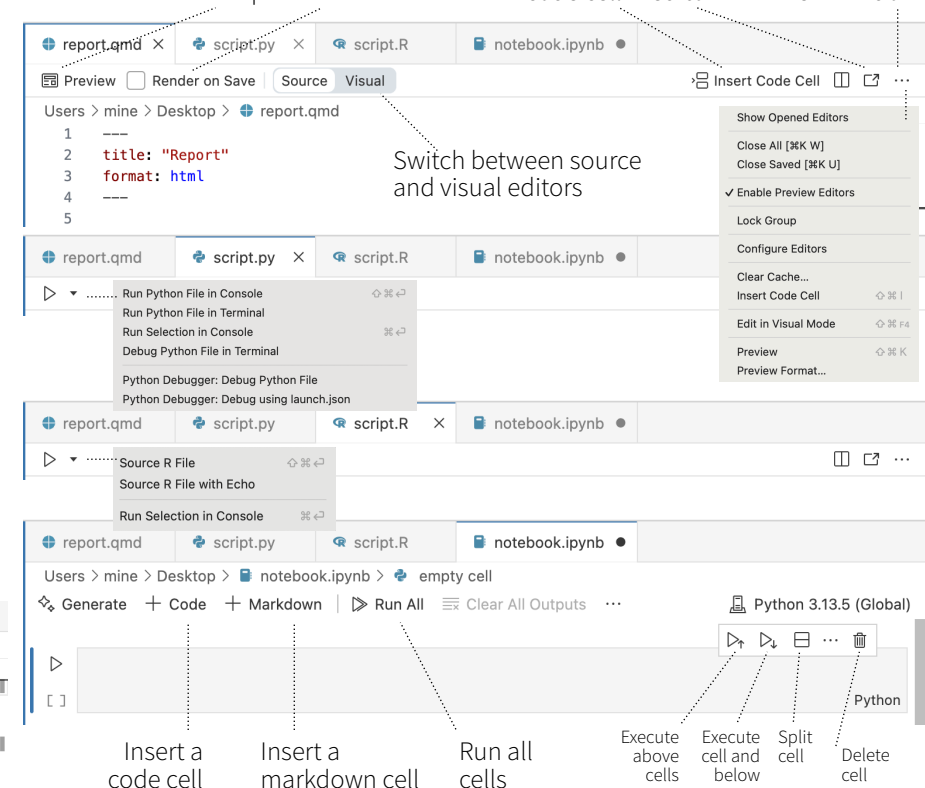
report.qmd ×
script.py ×
script.R
notebook.ipynb ●

Preview
Render on Save
Source
Visual
Insert Code Cell
...

Users > mine > Desktop > report.qmd

1 ---
2 title: "Report"
3 format: html
4 ---
5

Switch between source and visual editors

Show Opened Editors
Close All [⌘K W]
Close Saved [⌘K U]
✓ Enable Preview Editors
Lock Group
Configure Editors
Clear Cache...
Insert Code Cell ⇧⌘I
Edit in Visual Mode ⇧⌘F4
Preview ⇧⌘K
Preview Format...

report.qmd
script.py ×
script.R
notebook.ipynb ●

Run Python File in Console ⇧⌘↩
Run Python File in Terminal
Run Selection in Console ⌘↩
Debug Python File in Terminal
Python Debugger: Debug Python File
Python Debugger: Debug using launch.json

report.qmd
script.py
script.R ×
notebook.ipynb ●

Source R File ⇧⌘↩
Source R File with Echo
Run Selection in Console ⌘↩

...

report.qmd
script.py
script.R
notebook.ipynb ●

Users > mine > Desktop > notebook.ipynb > empty cell

Generate
+ Code
+ Markdown
Run All
Clear All Outputs
...
Python 3.13.5 (Global)

[ ]
...
Python

Insert a code cell
Insert a markdown cell
Run all cells
Execute above cells
Execute cell and below
Split cell
Delete cell